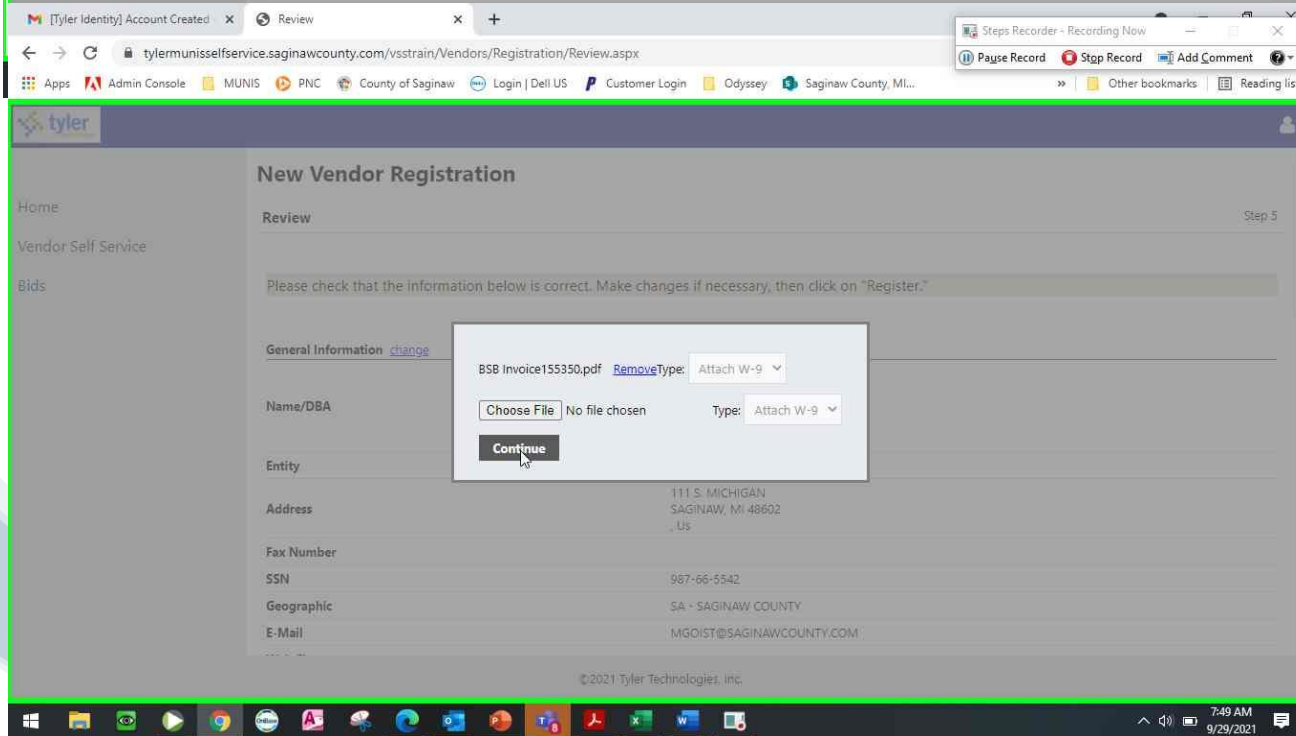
[Tyler Identity] Account Created × Review × +

tylermunisselfservice.saginawcounty.com/vsstrain/Vendors/Registration/Review.aspx

Steps Recorder - Recording Now

Pause Record Stop Record Add Comment

Apps Admin Console MUNIS PNC County of Saginaw Login | Dell US Customer Login Odyssey Saginaw County, MI... » Other bookmarks Reading lis

tyler

Home

Vendor Self Service

Bids

New Vendor Registration

Review

Step 5

Please check that the information below is correct. Make changes if necessary, then click on "Register."

General Information change

Name/DBA

Entity

Address

111 S. MICHIGAN
SAGINAW, MI 48602
, US

Fax Number

SSN

987-66-5542

Geographic

SA - SAGINAW COUNTY

E-Mail

MGOIST@SAGINAWCOUNTY.COM

BSB Invoice155350.pdf Remove Type: Attach W-9

Choose File No file chosen Type: Attach W-9

Continue

©2021 Tyler Technologies, Inc.

7:49 AM
9/29/2021